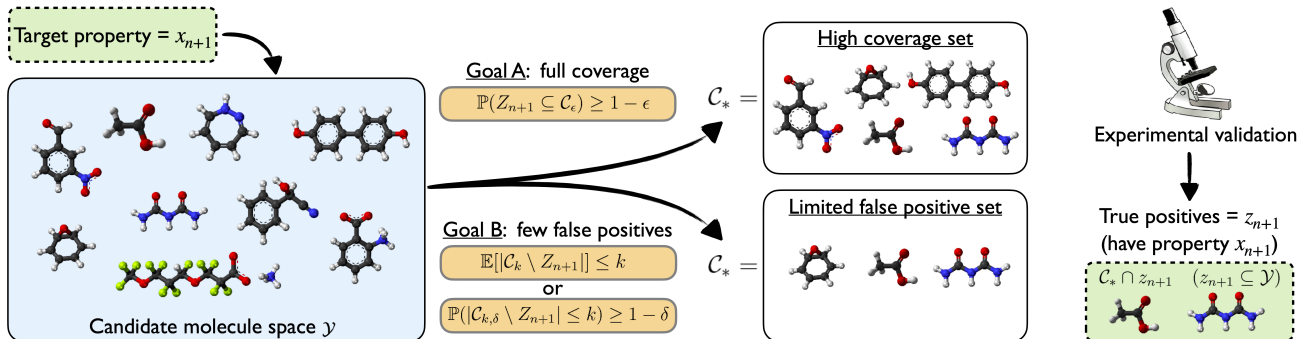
Target property = $x_{n+1}$

Candidate molecule space $\mathcal{Y}$

Goal A: full coverage

$\mathbb{P}(Z_{n+1} \subseteq \mathcal{C}_\epsilon) \geq 1 - \epsilon$

Goal B: few false positives

$\mathbb{E}[|\mathcal{C}_k \setminus Z_{n+1}|] \leq k$

or

$\mathbb{P}(|\mathcal{C}_{k,\delta} \setminus Z_{n+1}| \leq k) \geq 1 - \delta$

$\mathcal{C}_* =$

High coverage set

$\mathcal{C}_* =$

Limited false positive set

Experimental validation

True positives = $z_{n+1}$ (have property $x_{n+1}$)

$\mathcal{C}_* \cap z_{n+1}$ $(z_{n+1} \subseteq \mathcal{Y})$